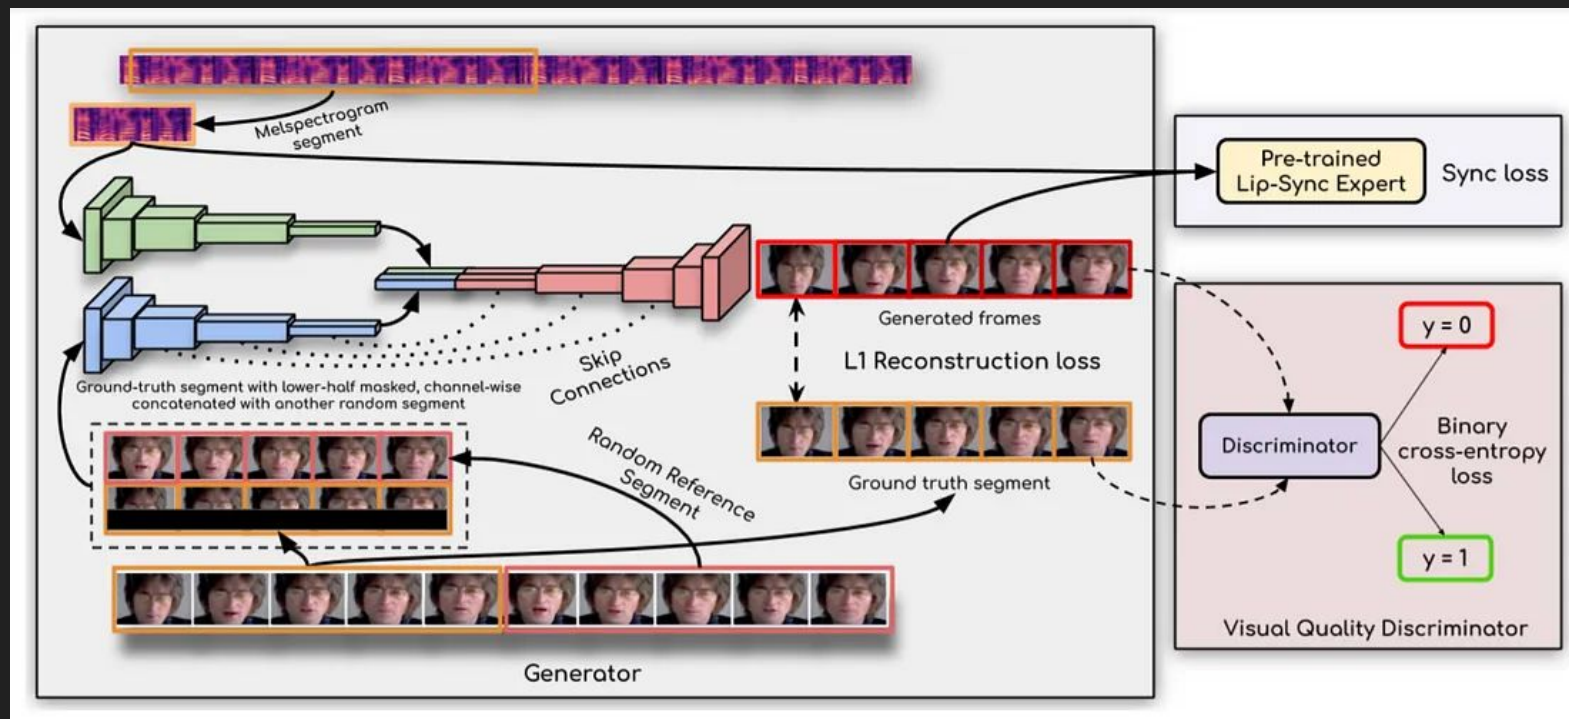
Melspectrogram segment

Pre-trained Lip-Sync Expert

Sync loss

Generated frames

L1 Reconstruction loss

Skip Connections

Ground-truth segment with lower-half masked, channel-wise concatenated with another random segment

Random Reference Segment

Ground truth segment

y = 0

Discriminator

Binary cross-entropy loss

y = 1

Visual Quality Discriminator

Generator